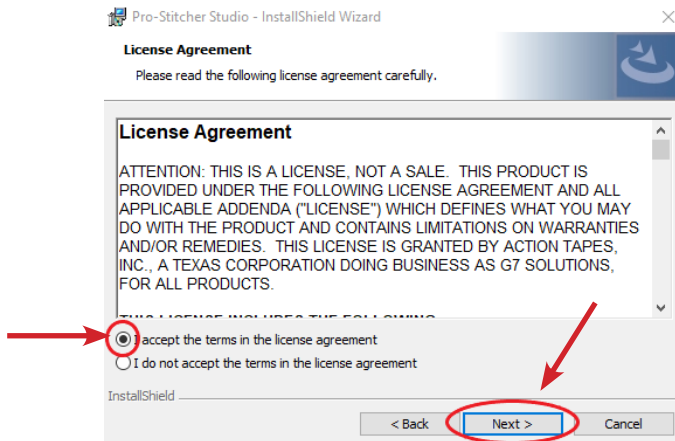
Pro-Stitcher Studio - InstallShield Wizard

License Agreement

Please read the following license agreement carefully.

License Agreement

ATTENTION: THIS IS A LICENSE, NOT A SALE. THIS PRODUCT IS PROVIDED UNDER THE FOLLOWING LICENSE AGREEMENT AND ALL APPLICABLE ADDENDA ("LICENSE") WHICH DEFINES WHAT YOU MAY DO WITH THE PRODUCT AND CONTAINS LIMITATIONS ON WARRANTIES AND/OR REMEDIES. THIS LICENSE IS GRANTED BY ACTION TAPES, INC., A TEXAS CORPORATION DOING BUSINESS AS G7 SOLUTIONS, FOR ALL PRODUCTS.

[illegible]

I accept the terms in the license agreement

I do not accept the terms in the license agreement

InstallShield

< Back

Next >

Cancel